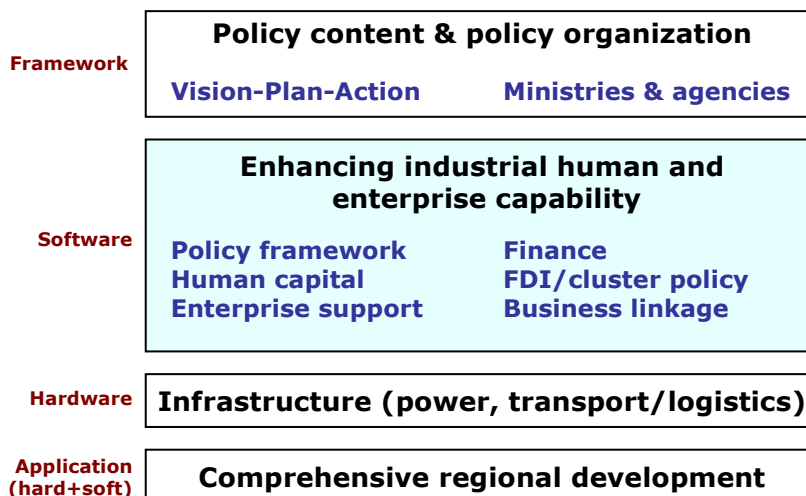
Framework

Policy content & policy organization

Vision-Plan-Action

Ministries & agencies

Software

Enhancing industrial human and enterprise capability

Policy framework
Human capital
Enterprise support

Finance
FDI/cluster policy
Business linkage

Hardware

Infrastructure (power, transport/logistics)

Application (hard+soft)

Comprehensive regional development